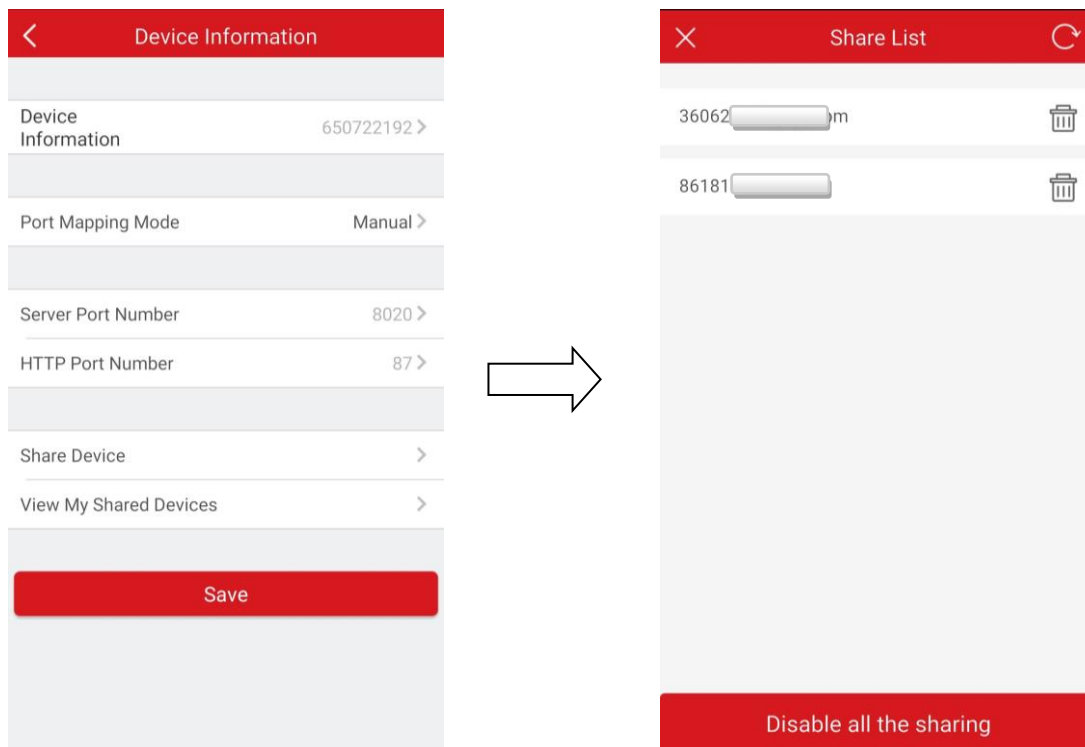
Device Information

Device Information 650722192

Port Mapping Mode Manual

Server Port Number 8020

HTTP Port Number 87

Share Device

View My Shared Devices

Save

Share List

36062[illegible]m

86181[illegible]

Disable all the sharing